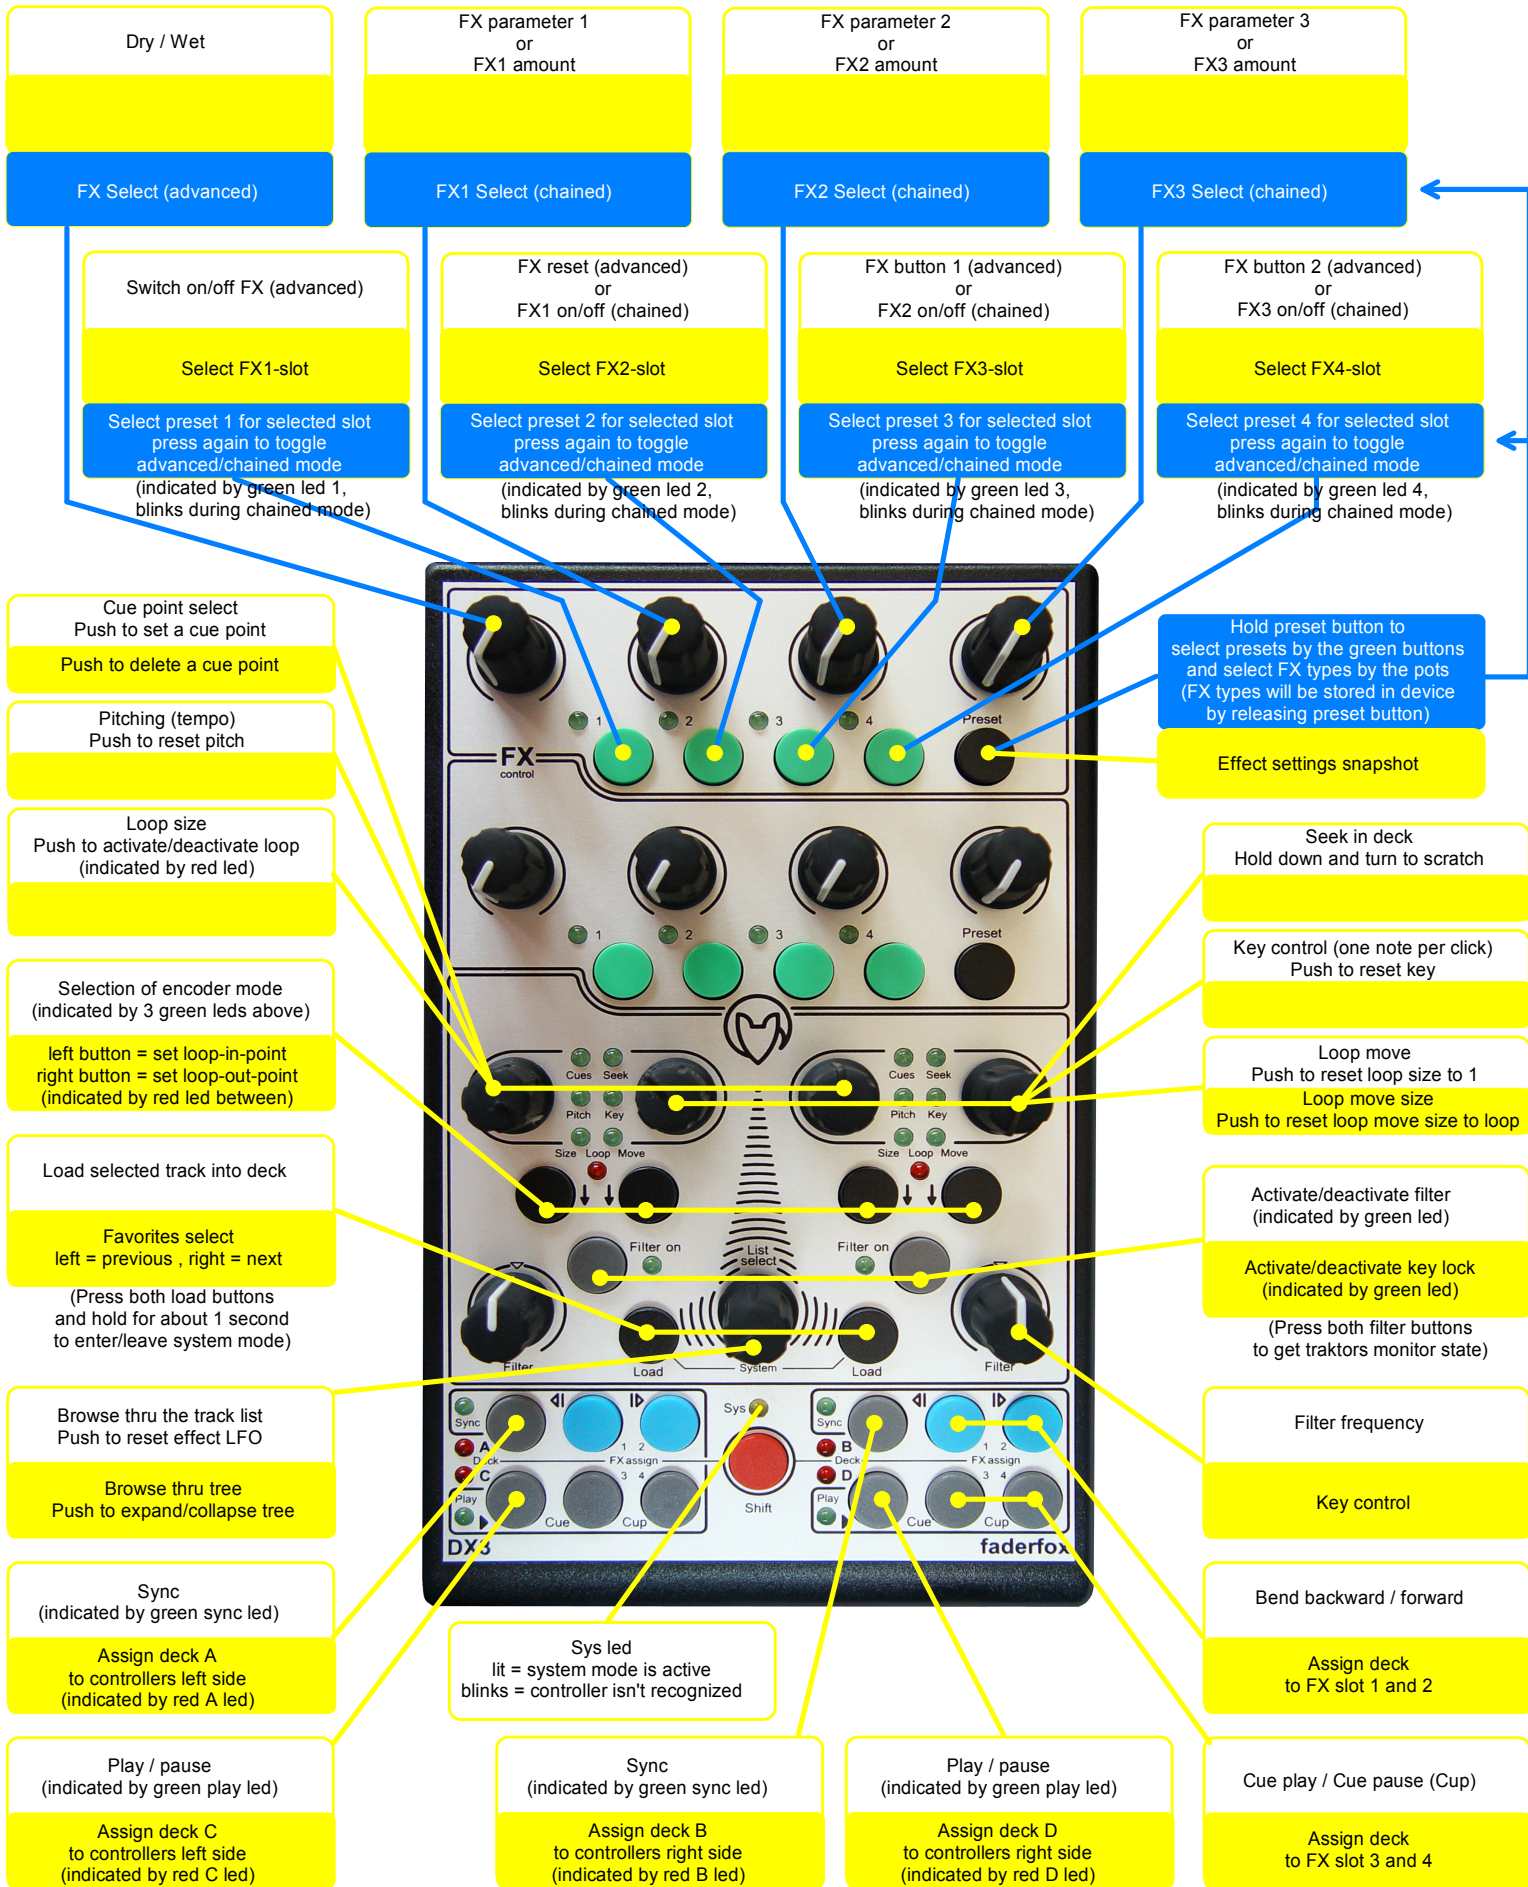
Dry / Wet

FX Select (advanced)

FX parameter 1
or
FX1 amount

FX1 Select (chained)

FX parameter 2
or
FX2 amount

FX2 Select (chained)

FX parameter 3
or
FX3 amount

FX3 Select (chained)

Switch on/off FX (advanced)

Select FX1-slot

Select preset 1 for selected slot press again to toggle advanced/chained mode
(indicated by green led 1, blinks during chained mode)

FX reset (advanced)
or
FX1 on/off (chained)

Select FX2-slot

Select preset 2 for selected slot press again to toggle advanced/chained mode
(indicated by green led 2, blinks during chained mode)

FX button 1 (advanced)
or
FX2 on/off (chained)

Select FX3-slot

Select preset 3 for selected slot press again to toggle advanced/chained mode
(indicated by green led 3, blinks during chained mode)

FX button 2 (advanced)
or
FX3 on/off (chained)

Select FX4-slot

Select preset 4 for selected slot press again to toggle advanced/chained mode
(indicated by green led 4, blinks during chained mode)

Cue point select
Push to set a cue point

Push to delete a cue point

Pitching (tempo)
Push to reset pitch

Loop size
Push to activate/deactivate loop
(indicated by red led)

Selection of encoder mode
(indicated by 3 green leds above)

left button = set loop-in-point
right button = set loop-out-point
(indicated by red led between)

Load selected track into deck

Favorites select
left = previous , right = next

(Press both load buttons and hold for about 1 second to enter/leave system mode)

Browse thru the track list
Push to reset effect LFO

Browse thru tree
Push to expand/collapse tree

Sync
(indicated by green sync led)

Assign deck A
to controllers left side
(indicated by red A led)

Play / pause
(indicated by green play led)

Assign deck C
to controllers left side
(indicated by red C led)

Hold preset button to select presets by the green buttons and select FX types by the pots
(FX types will be stored in device by releasing preset button)

Effect settings snapshot

Seek in deck
Hold down and turn to scratch

Key control (one note per click)
Push to reset key

Loop move
Push to reset loop size to 1
Loop move size
Push to reset loop move size to loop

Activate/deactivate filter
(indicated by green led)

Activate/deactivate key lock
(indicated by green led)

(Press both filter buttons to get traktors monitor state)

Filter frequency

Key control

Bend backward / forward

Assign deck
to FX slot 1 and 2

Cue play / Cue pause (Cup)

Assign deck
to FX slot 3 and 4

Sys led
lit = system mode is active
blinks = controller isn't recognized

Sync
(indicated by green sync led)

Assign deck B
to controllers right side
(indicated by red B led)

Play / pause
(indicated by green play led)

Assign deck D
to controllers right side
(indicated by red D led)

1 2 3 4 Preset FX control 1 2 3 4 Preset Cues Seek Pitch Key Size Loop Move Cues Seek Pitch Key Size Loop Move Filter on List select Filter on Filter Load System Load Filter Sync A Deck C Play Cue Cup 1 2 FX assign 3 4 Sys Shift Sync B Deck D Play Cue Cup 1 2 FX assign 3 4 DX3 faderfox